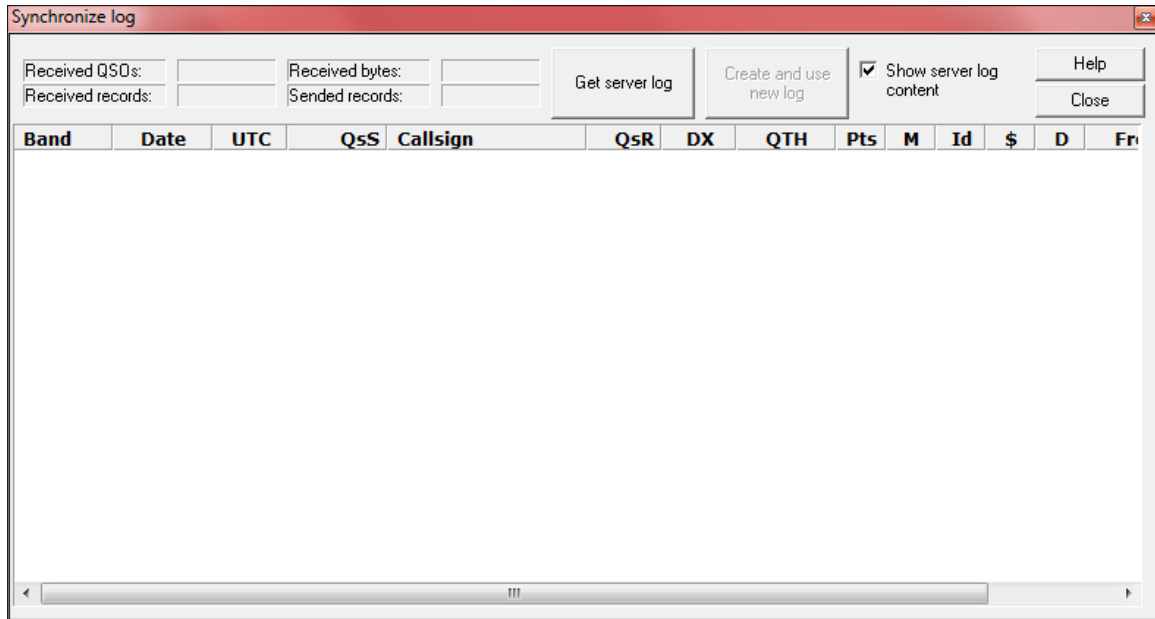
Synchronize log

Received QSOs:
Received records:
Received bytes:
Sended records:
Get server log
Create and use new log
Show server log content
Help
Close

| Band | Date | UTC | QsS | Callsign | QsR | DX | QTH | Pts | M | Id | $ | D | Fr |
|---|---|---|---|---|---|---|---|---|---|---|---|---|---|